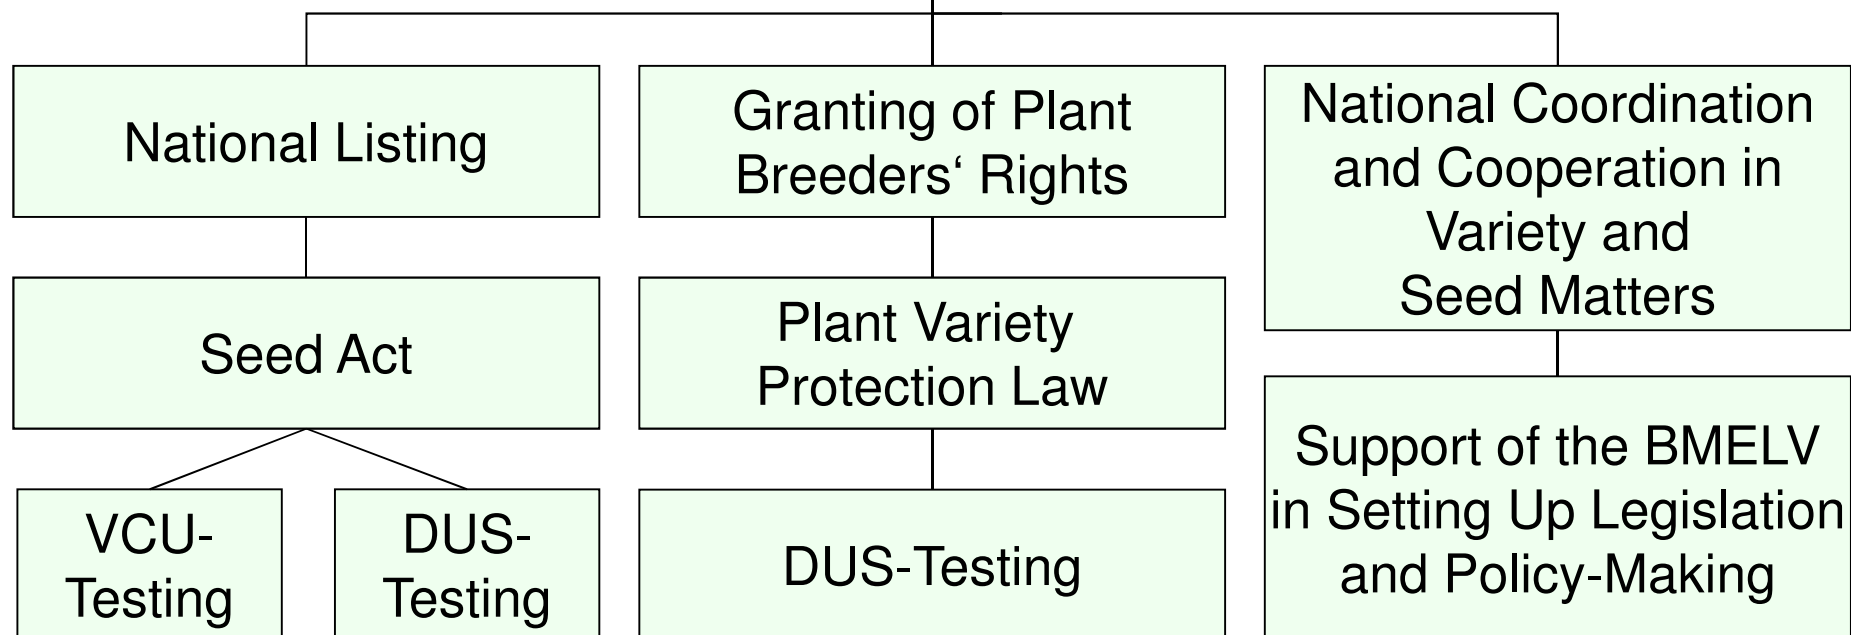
National Listing

Seed Act

VCU-Testing

DUS-Testing

Granting of Plant Breeders‘ Rights

Plant Variety Protection Law

DUS-Testing

National Coordination and Cooperation in Variety and Seed Matters

Support of the BMELV in Setting Up Legislation and Policy-Making